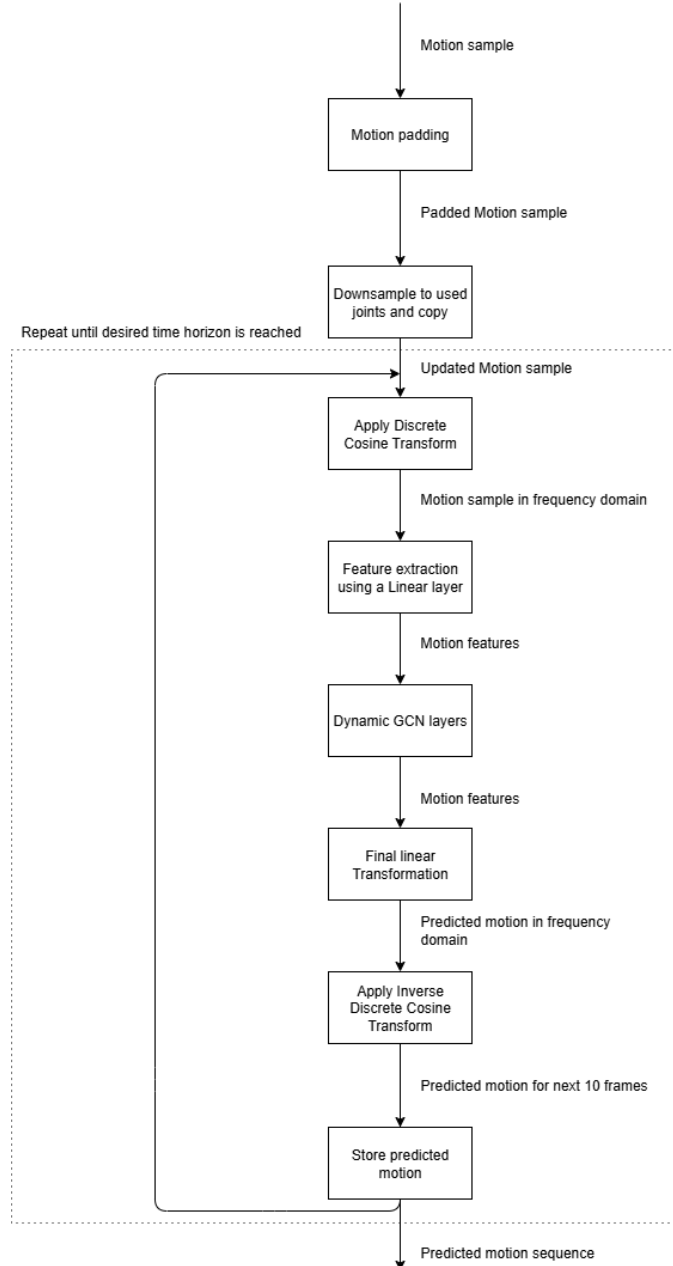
Motion sample

Motion padding

Padded Motion sample

Downsample to used joints and copy

Repeat until desired time horizon is reached

Updated Motion sample

Apply Discrete Cosine Transform

Motion sample in frequency domain

Feature extraction using a Linear layer

Motion features

Dynamic GCN layers

Motion features

Final linear Transformation

Predicted motion in frequency domain

Apply Inverse Discrete Cosine Transform

Predicted motion for next 10 frames

Store predicted motion

Predicted motion sequence